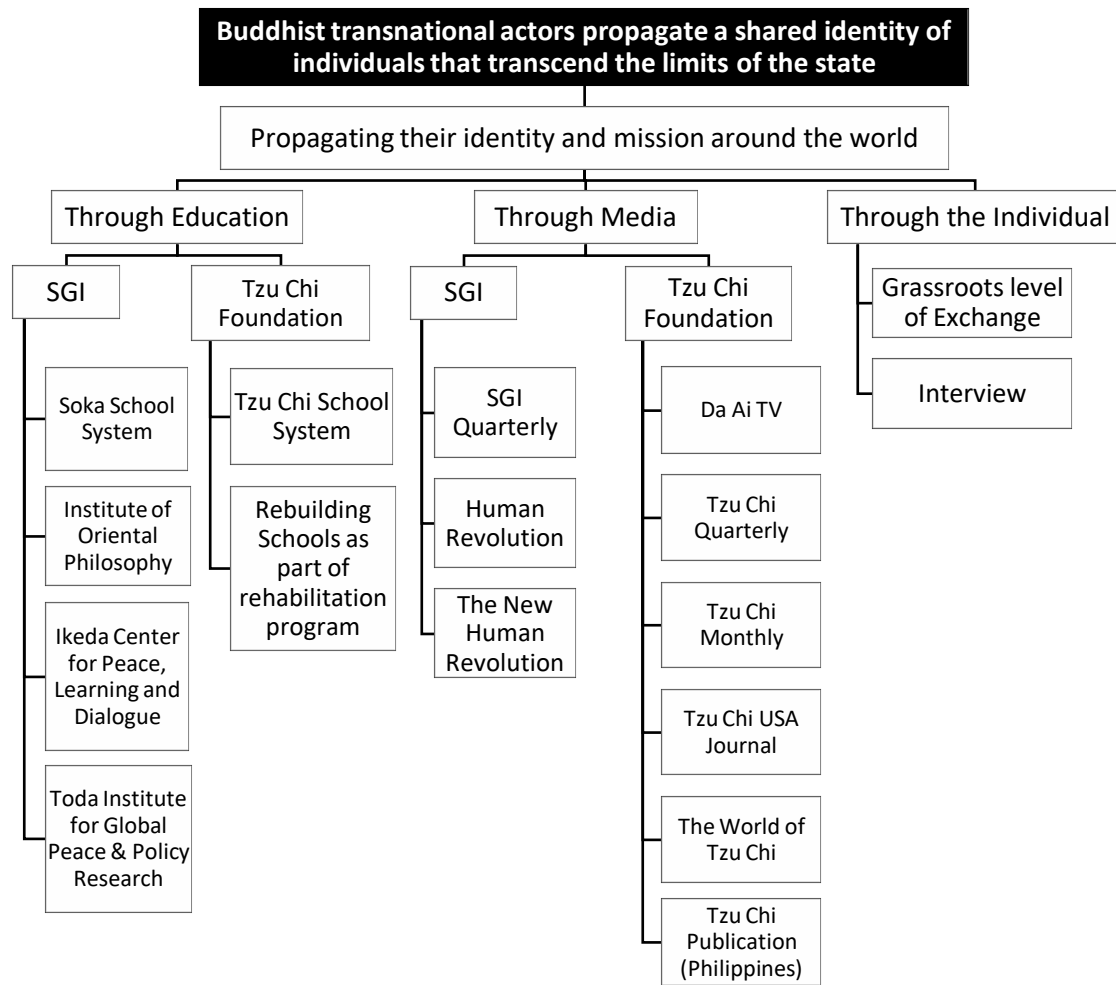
Buddhist transnational actors propagate a shared identity of individuals that transcend the limits of the state

Propagating their identity and mission around the world

Through Education

SGI

Soka School System

Institute of Oriental Philosophy

Ikeda Center for Peace, Learning and Dialogue

Toda Institute for Global Peace & Policy Research

Tzu Chi Foundation

Tzu Chi School System

Rebuilding Schools as part of rehabilitation program

Through Media

SGI

SGI Quarterly

Human Revolution

The New Human Revolution

Tzu Chi Foundation

Da Ai TV

Tzu Chi Quarterly

Tzu Chi Monthly

Tzu Chi USA Journal

The World of Tzu Chi

Tzu Chi Publication (Philippines)

Through the Individual

Grassroots level of Exchange

Interview